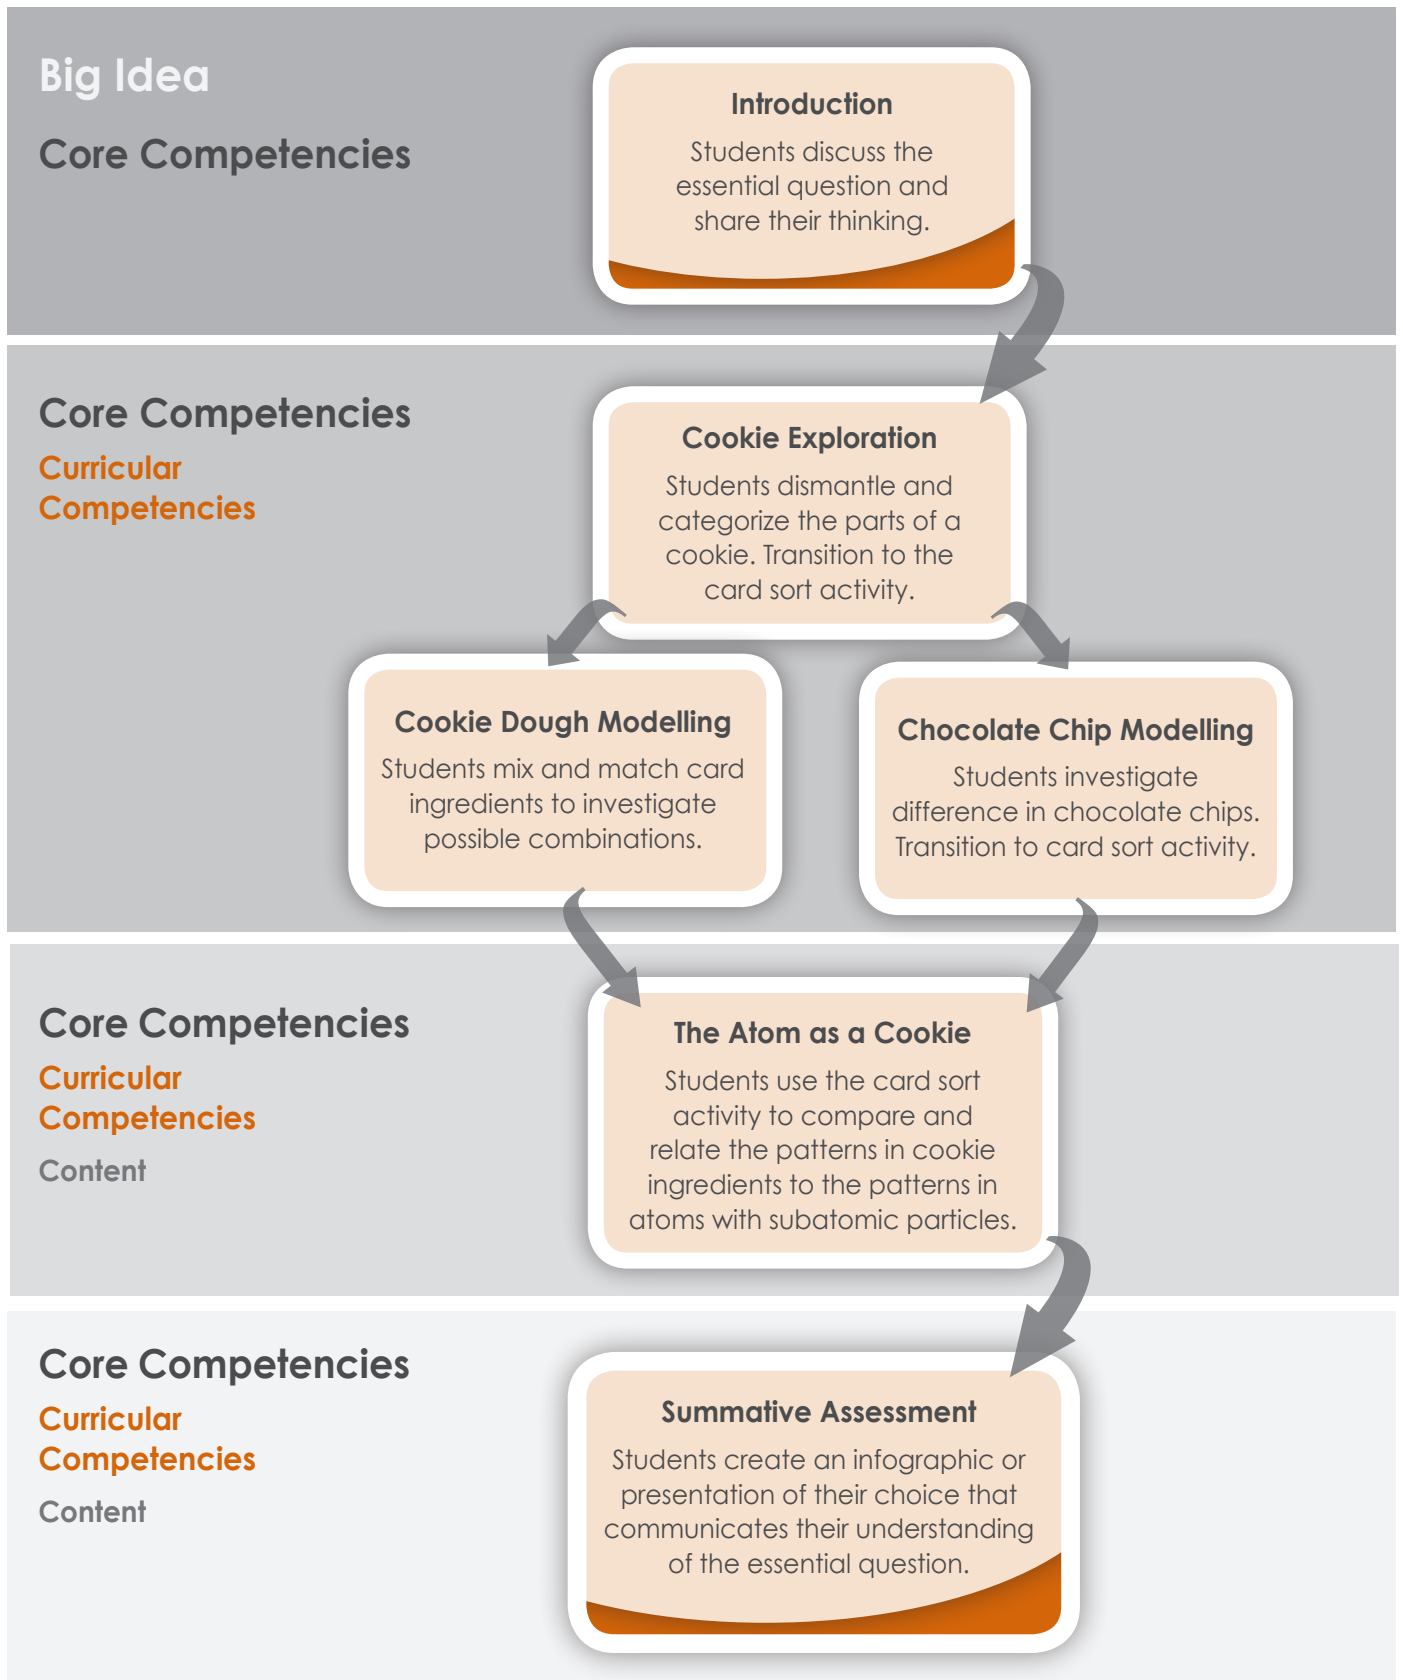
Big Idea

Core Competencies

Introduction

Students discuss the essential question and share their thinking.

Core Competencies

Curricular Competencies

Cookie Exploration

Students dismantle and categorize the parts of a cookie. Transition to the card sort activity.

Cookie Dough Modelling

Students mix and match card ingredients to investigate possible combinations.

Chocolate Chip Modelling

Students investigate difference in chocolate chips. Transition to card sort activity.

Core Competencies

Curricular Competencies

Content

The Atom as a Cookie

Students use the card sort activity to compare and relate the patterns in cookie ingredients to the patterns in atoms with subatomic particles.

Core Competencies

Curricular Competencies

Content

Summative Assessment

Students create an infographic or presentation of their choice that communicates their understanding of the essential question.